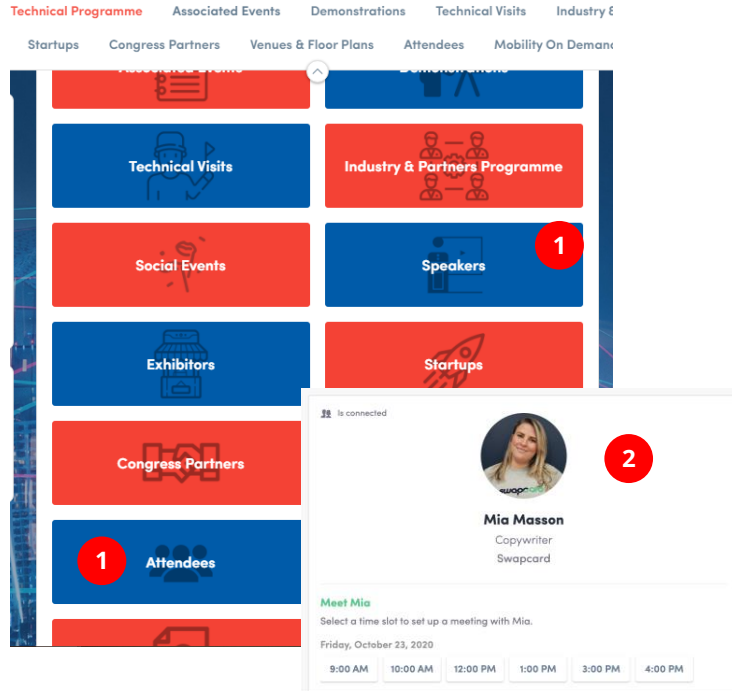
Technical Programme Associated Events Demonstrations Technical Visits Industry &
Startups Congress Partners Venues & Floor Plans Attendees Mobility On Demand

Technical Visits

Industry & Partners Programme

Social Events

Speakers

1

Exhibitors

Startups

Congress Partners

1

Attendees

Is connected

2

Mia Masson
Copywriter
Swapcard

Meet Mia
Select a time slot to set up a meeting with Mia.
Friday, October 23, 2020

9:00 AM 10:00 AM 12:00 PM 1:00 PM 3:00 PM 4:00 PM